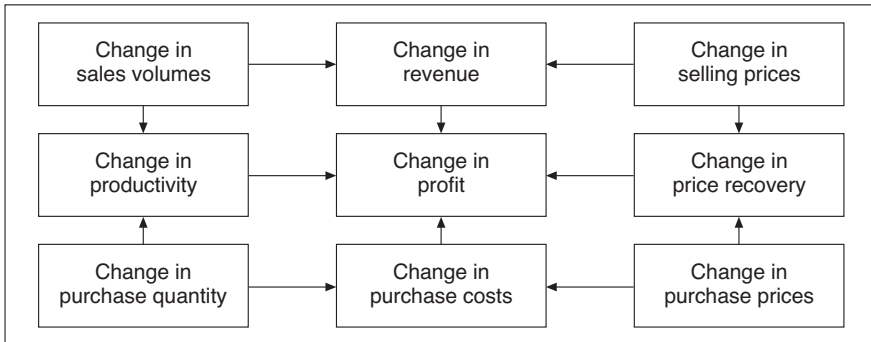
Change in sales volumes

Change in revenue

Change in selling prices

Change in productivity

Change in profit

Change in price recovery

Change in purchase quantity

Change in purchase costs

Change in purchase prices